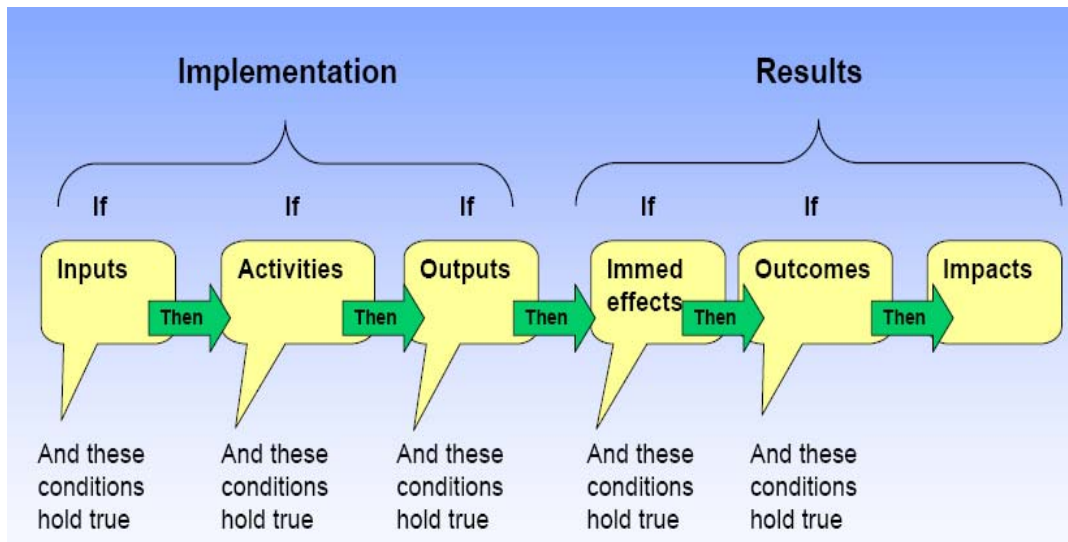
Implementation

Results

If

If

If

If

If

Inputs

Then

Activities

Then

Outputs

Then

Immed effects

Then

Outcomes

Then

Impacts

And these conditions hold true

And these conditions hold true

And these conditions hold true

And these conditions hold true

And these conditions hold true